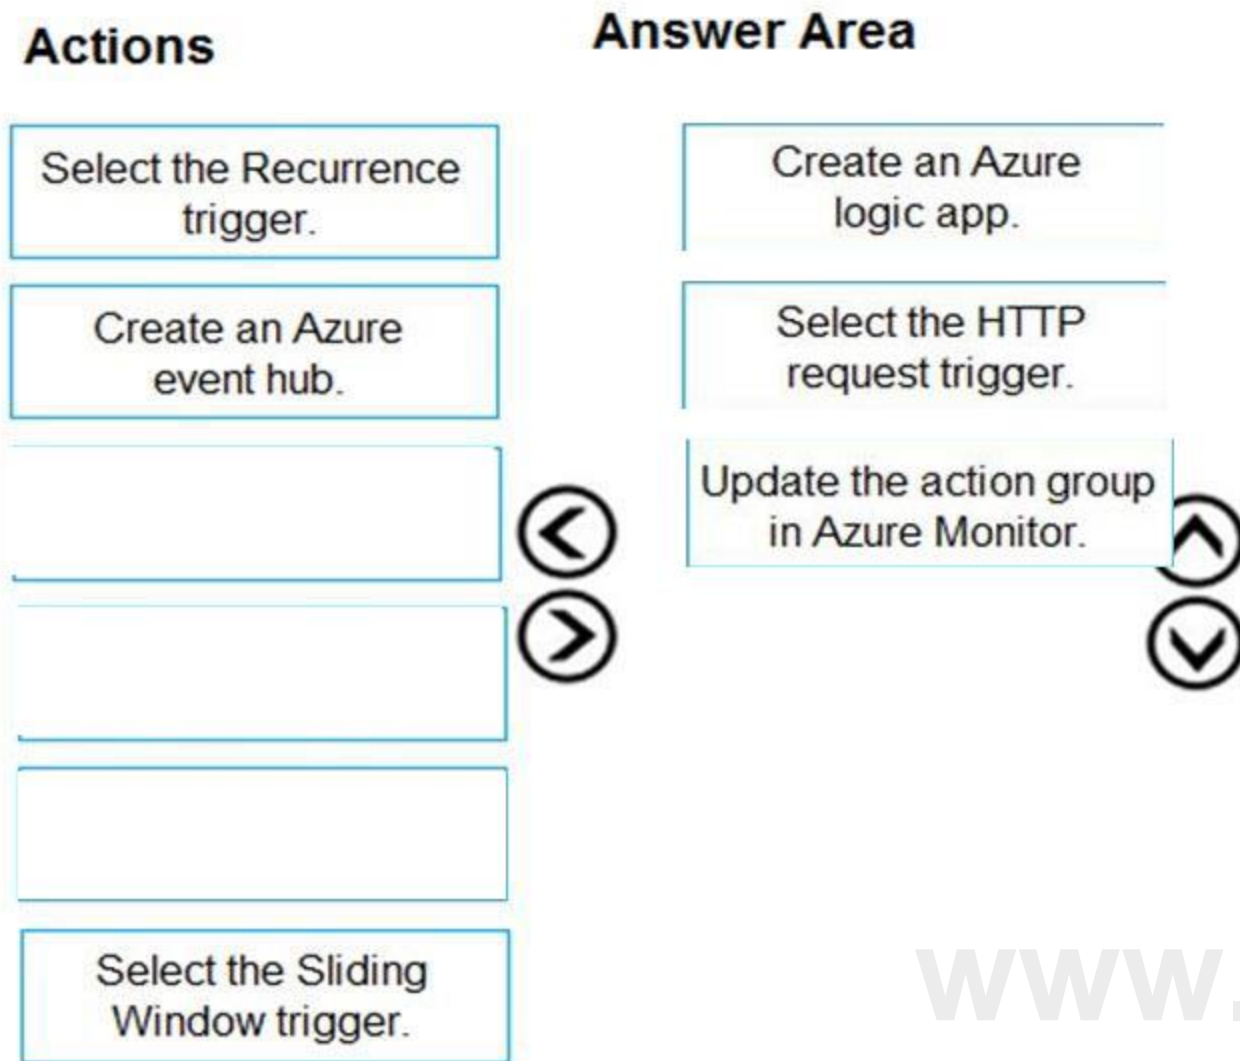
Actions

Select the Recurrence trigger.

Create an Azure event hub.

Select the Sliding Window trigger.

Answer Area

Create an Azure logic app.

Select the HTTP request trigger.

Update the action group in Azure Monitor.

www.